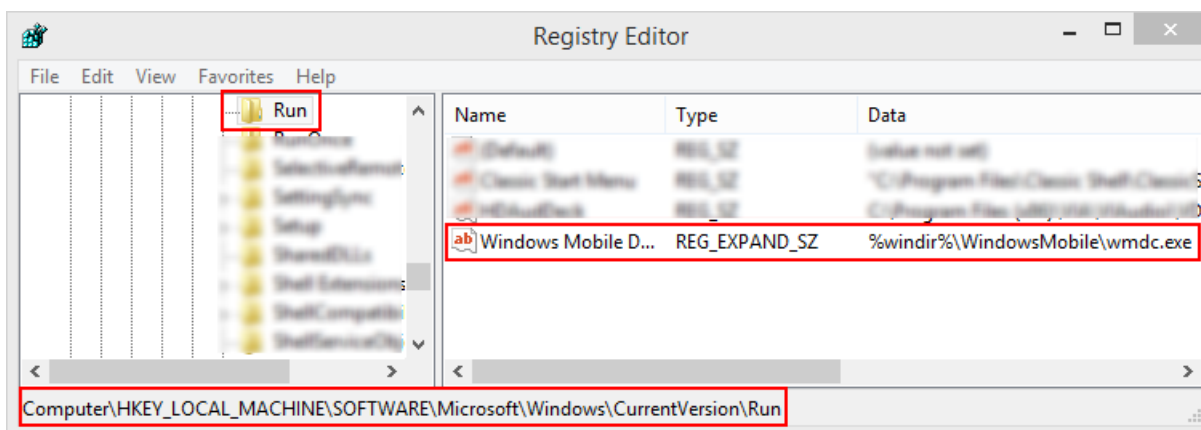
Registry Editor

File Edit View Favorites Help

Run
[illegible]
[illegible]
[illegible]
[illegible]
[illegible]
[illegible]
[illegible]
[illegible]

| Name | Type | Data |
|---|---|---|
| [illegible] | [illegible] | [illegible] |
| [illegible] | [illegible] | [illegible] |
| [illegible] | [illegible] | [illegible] |
| Windows Mobile D... | REG_EXPAND_SZ | %windir%\WindowsMobile\wmdc.exe |

Computer\HKEY_LOCAL_MACHINE\SOFTWARE\Microsoft\Windows\CurrentVersion\Run